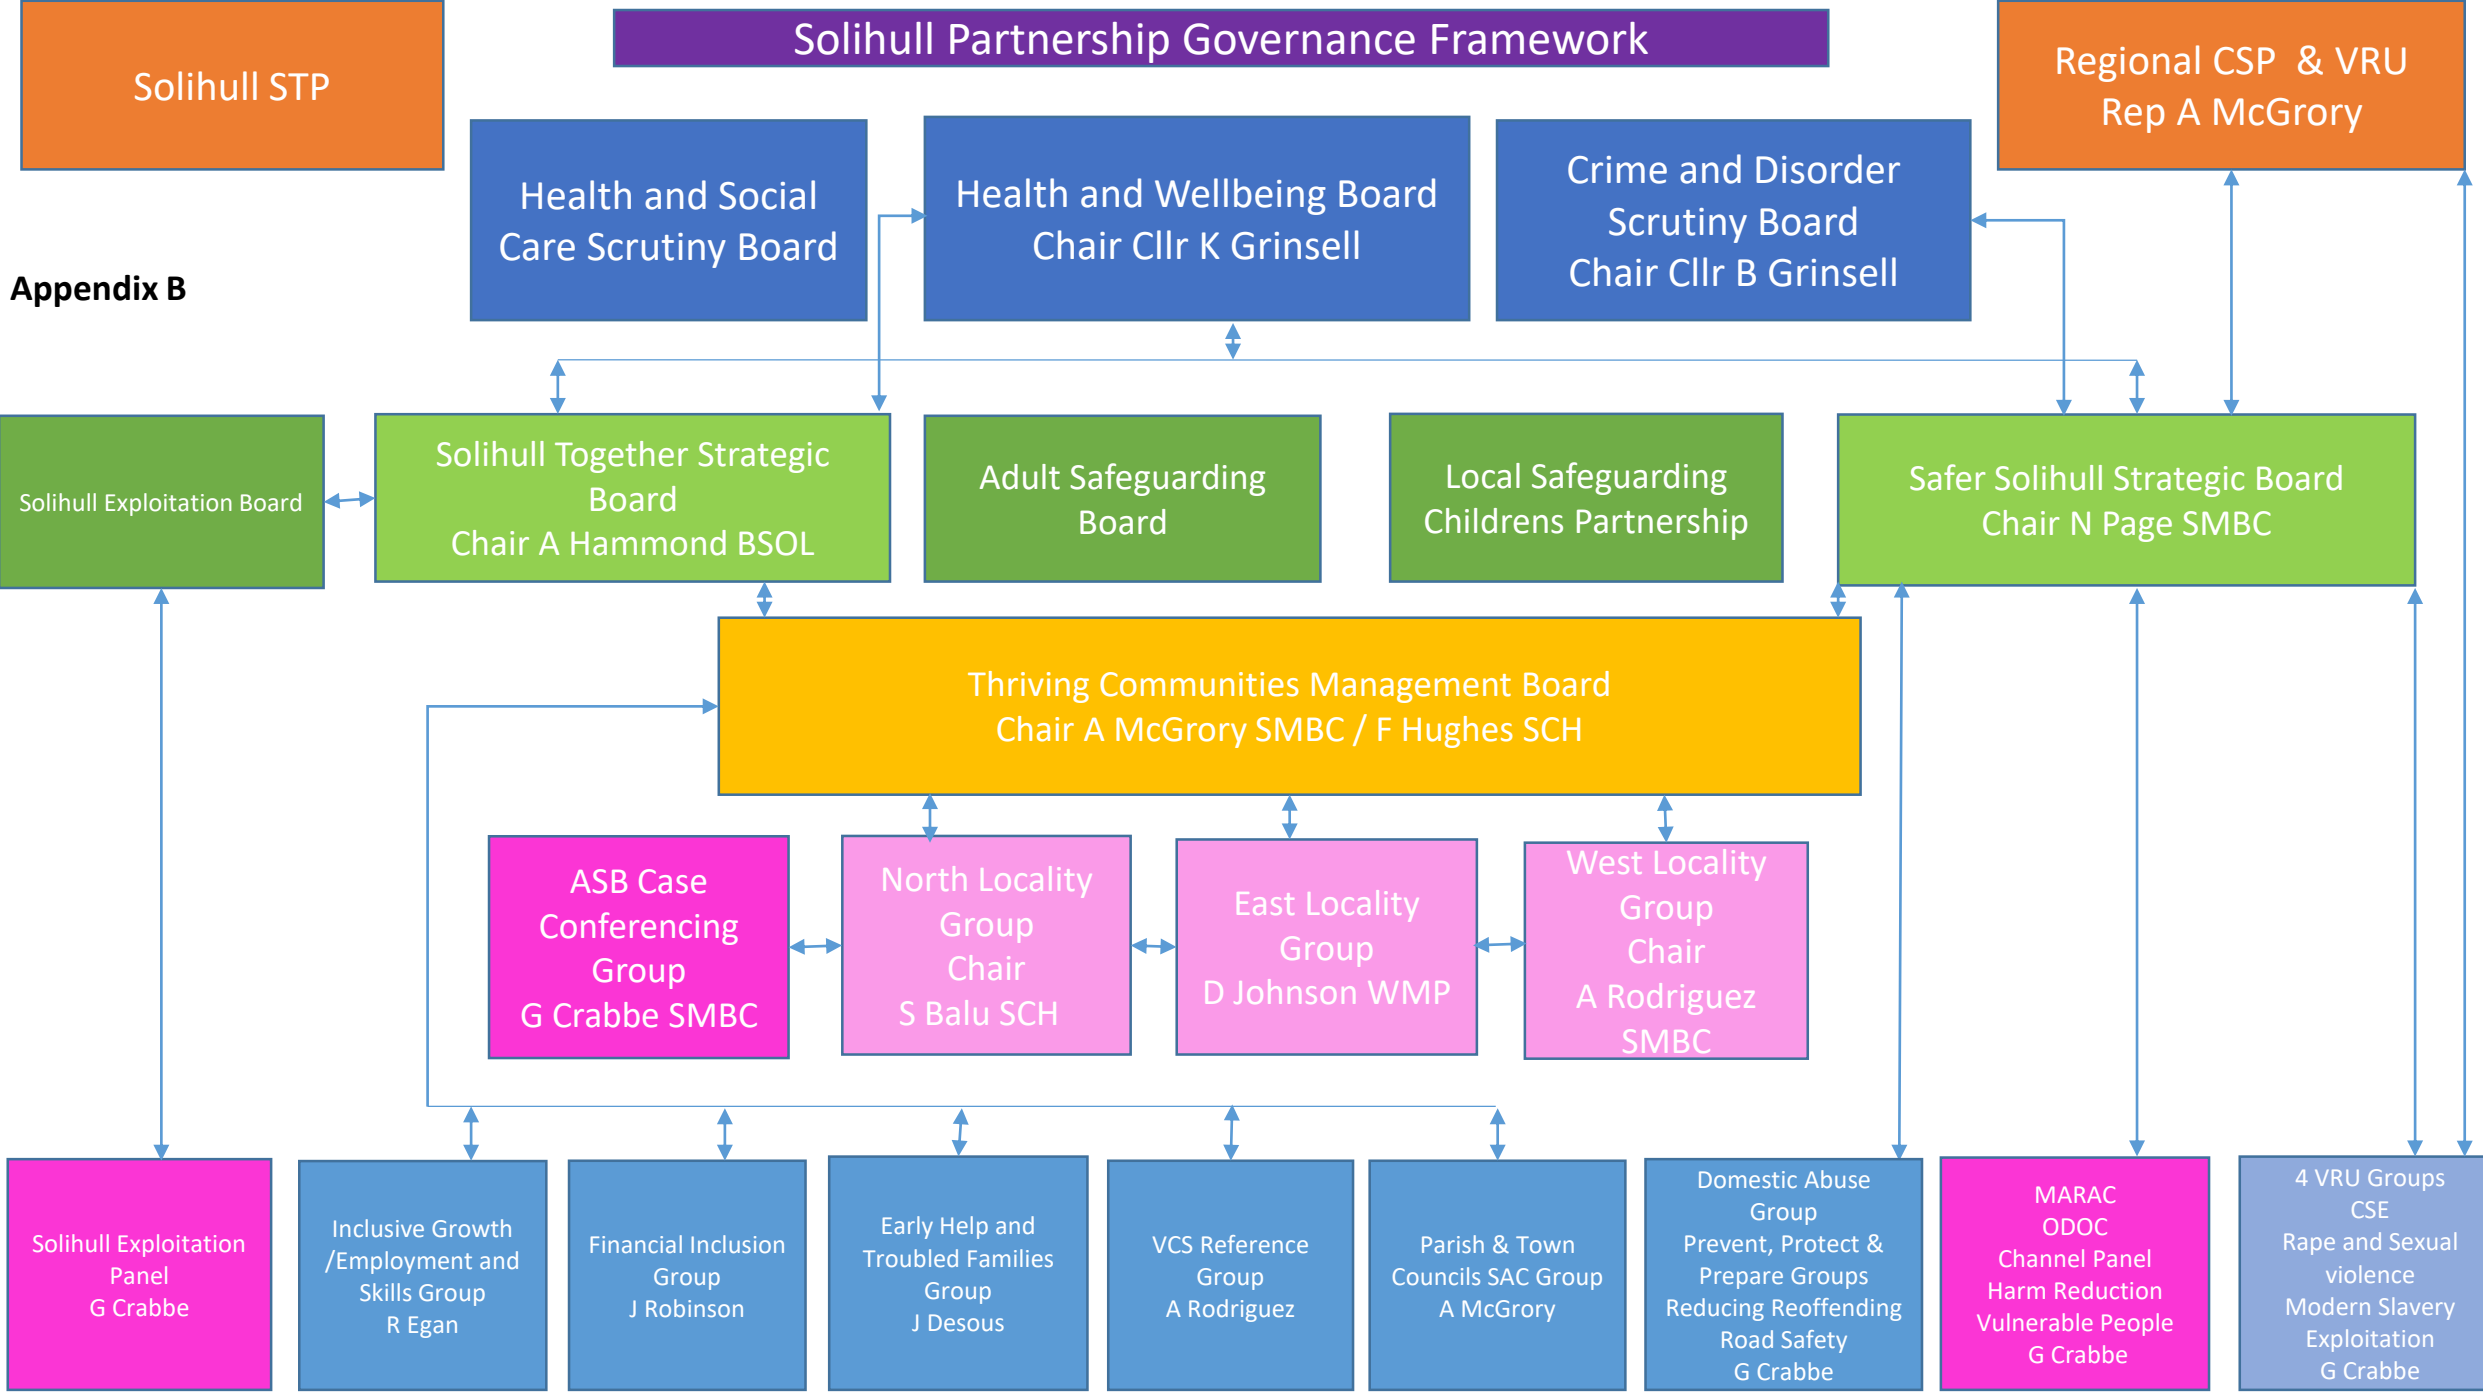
Solihull STP

Solihull Partnership Governance Framework

Regional CSP & VRU
Rep A McGrory

Appendix B

Health and Social Care Scrutiny Board

Health and Wellbeing Board
Chair Cllr K Grinsell

Crime and Disorder Scrutiny Board
Chair Cllr B Grinsell

Solihull Exploitation Board

Solihull Together Strategic Board
Chair A Hammond BSOL

Adult Safeguarding Board

Local Safeguarding Childrens Partnership

Safer Solihull Strategic Board
Chair N Page SMBC

Thriving Communities Management Board
Chair A McGrory SMBC / F Hughes SCH

ASB Case Conferencing Group
G Crabbe SMBC

North Locality Group
Chair
S Balu SCH

East Locality Group
D Johnson WMP

West Locality Group
Chair
A Rodriguez SMBC

Solihull Exploitation Panel
G Crabbe

Inclusive Growth /Employment and Skills Group
R Egan

Financial Inclusion Group
J Robinson

Early Help and Troubled Families Group
J Desous

VCS Reference Group
A Rodriguez

Parish & Town Councils SAC Group
A McGrory

Domestic Abuse Group
Prevent, Protect & Prepare Groups
Reducing Reoffending
Road Safety
G Crabbe

MARAC
ODOC
Channel Panel
Harm Reduction
Vulnerable People
G Crabbe

4 VRU Groups
CSE
Rape and Sexual violence
Modern Slavery
Exploitation
G Crabbe